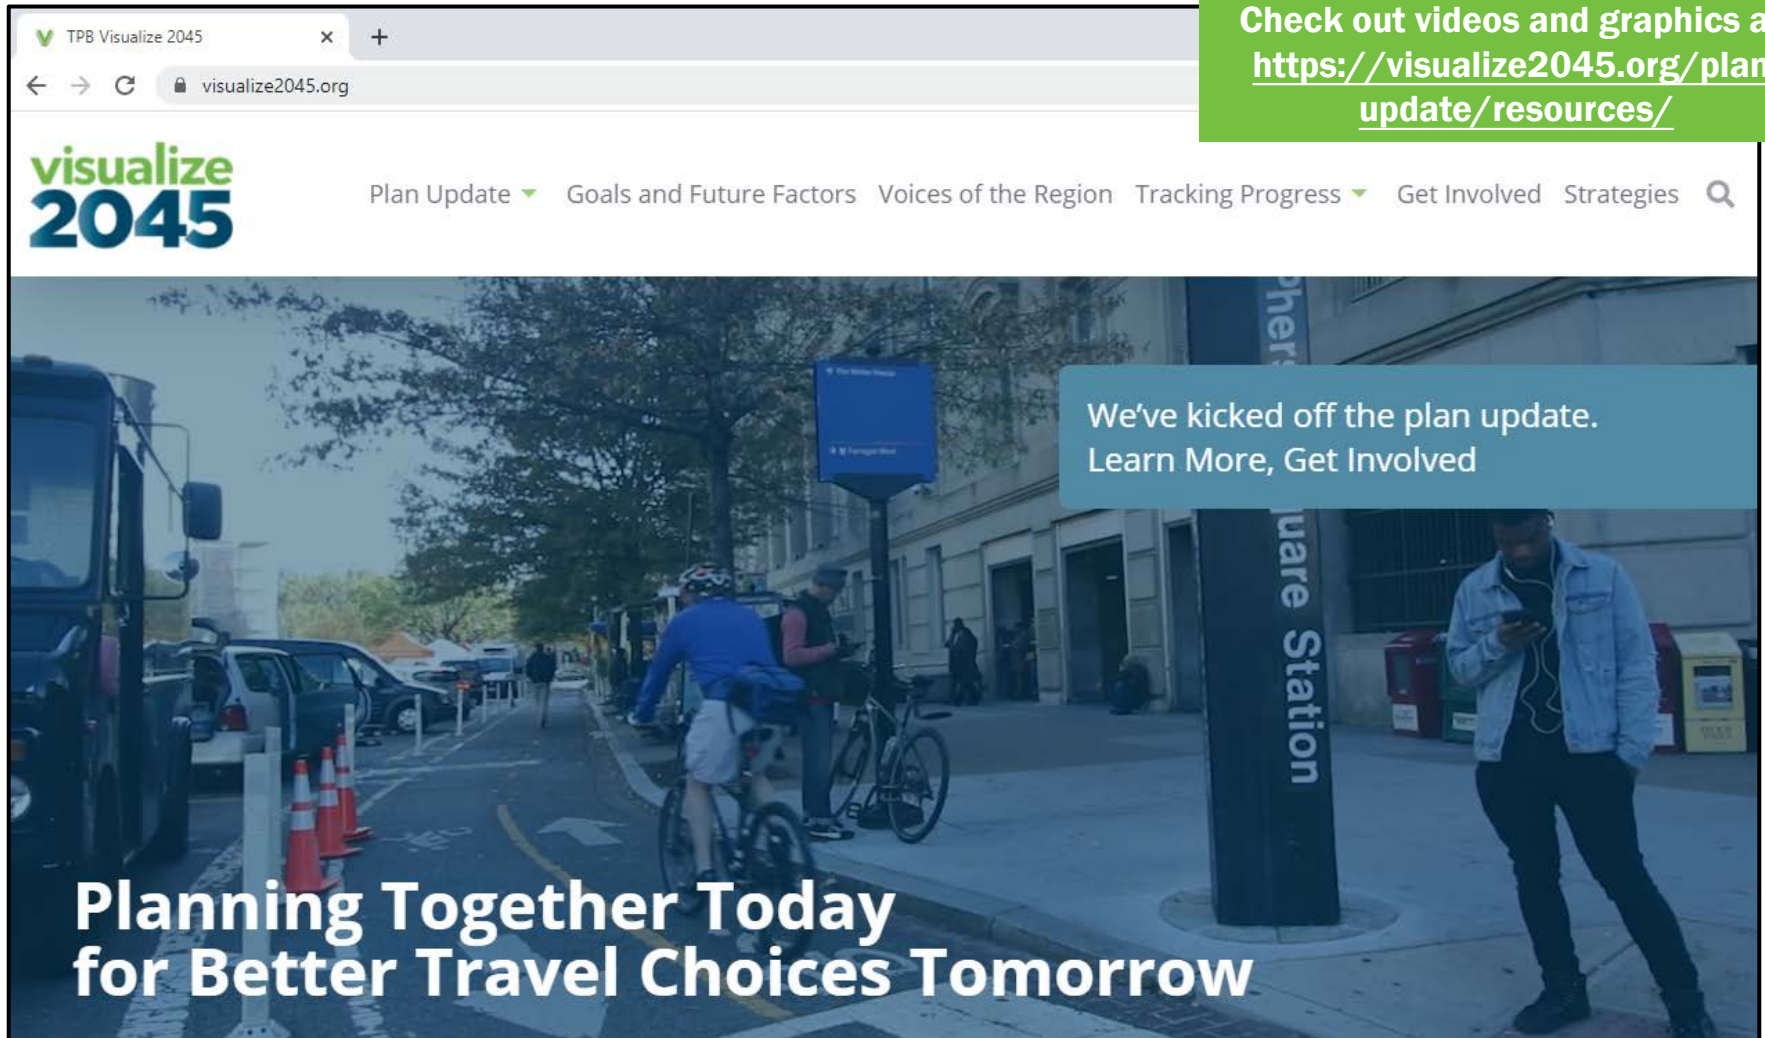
TPB Visualize 2045
×
+
visualize2045.org

Check out videos and graphics a
https://visualize2045.org/plan
update/resources/

visualize 2045

Plan Update Goals and Future Factors Voices of the Region Tracking Progress Get Involved Strategies

We've kicked off the plan update.
Learn More, Get Involved

uare Station

Planning Together Today
for Better Travel Choices Tomorrow